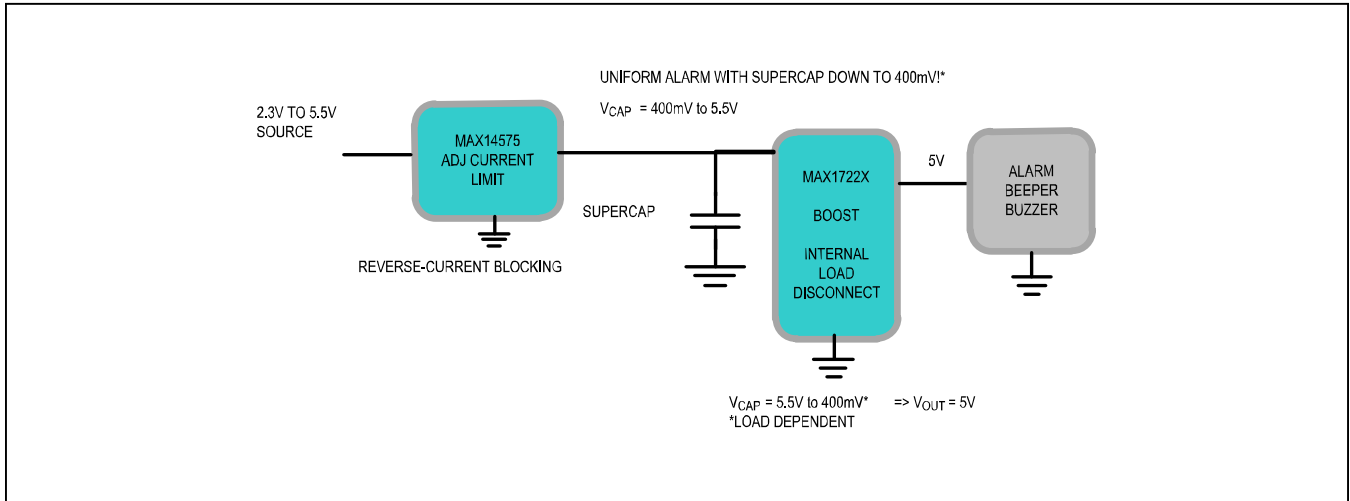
UNIFORM ALARM WITH SUPERCAP DOWN TO 400mV!*

$V_{CAP}$ = 400mV to 5.5V

2.3V TO 5.5V SOURCE

MAX14575 ADJ CURRENT LIMIT

REVERSE-CURRENT BLOCKING

SUPERCAP

MAX1722X

BOOST

INTERNAL LOAD DISCONNECT

5V

ALARM BEEPER BUZZER

$V_{CAP}$ = 5.5V to 400mV* => $V_{OUT}$ = 5V
*LOAD DEPENDENT